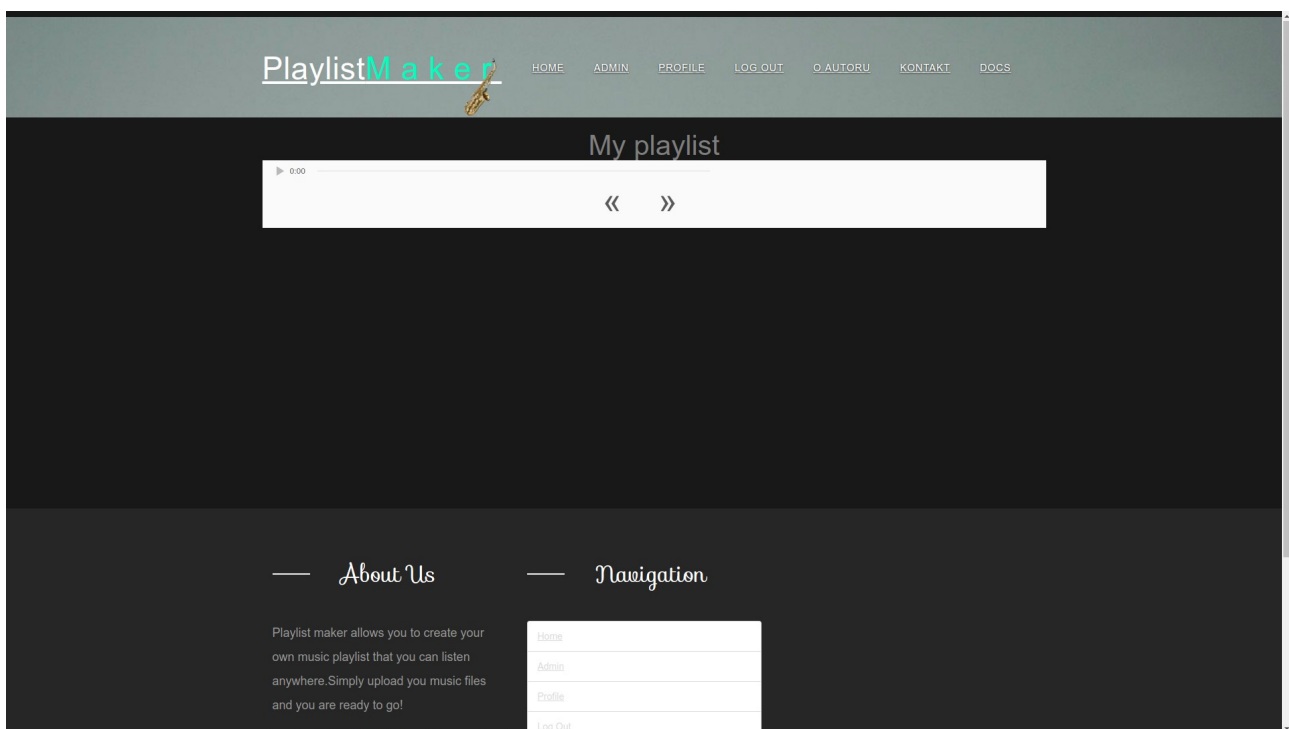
PlaylistM a k e r

HOME ADMIN PROFILE LOG OUT O AUTORU KONTAKT DOCS

My playlist

0:00

« »

About Us

Playlist maker allows you to create your own music playlist that you can listen anywhere.Simply upload you music files and you are ready to go!

Navigation

Home
Admin
Profile
Log Out